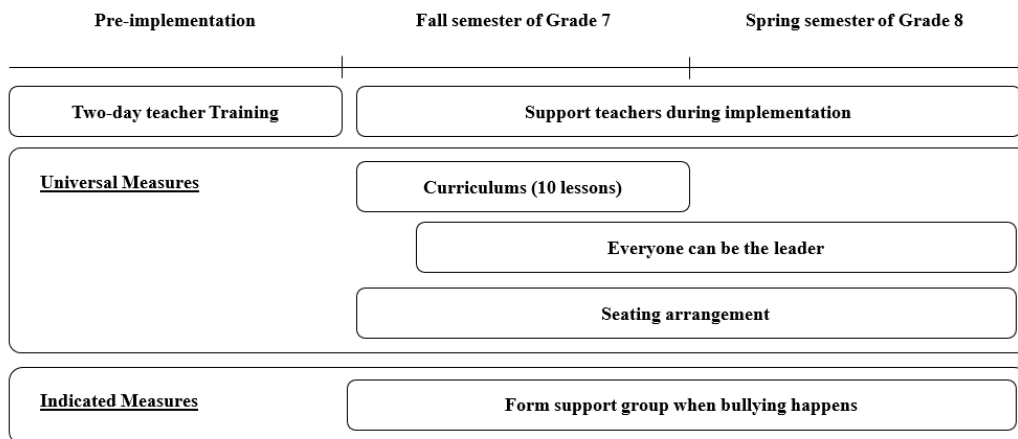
Pre-implementation

Fall semester of Grade 7

Spring semester of Grade 8

Two-day teacher Training

Support teachers during implementation

Universal Measures

Curriculums (10 lessons)

Everyone can be the leader

Seating arrangement

Indicated Measures

Form support group when bullying happens